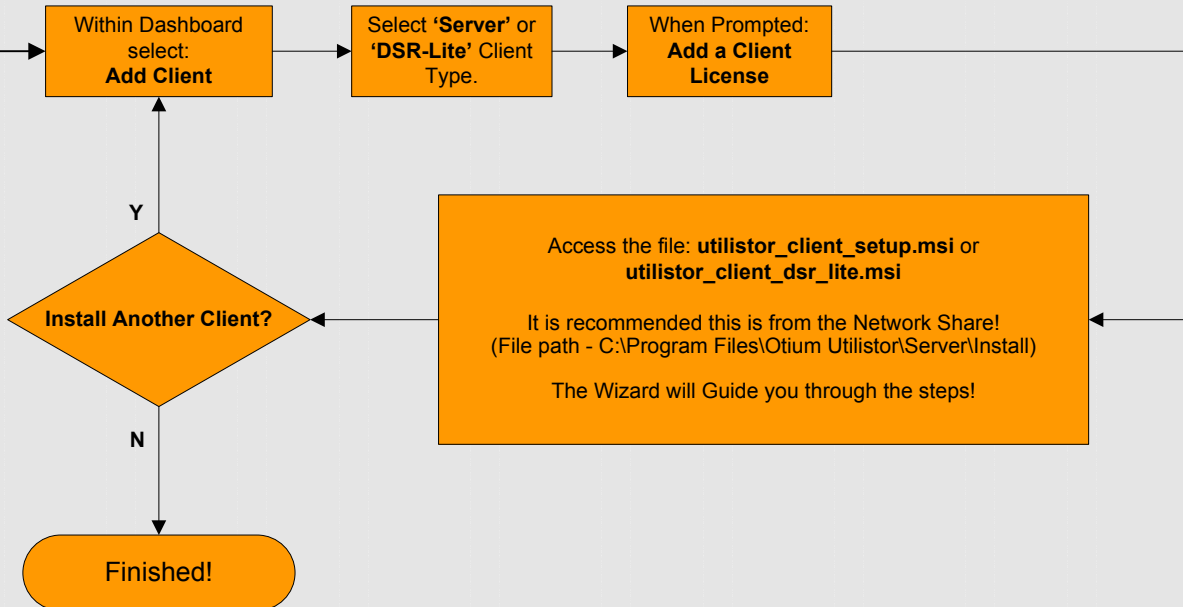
Within Dashboard select: **Add Client**

Select **'Server'** or **'DSR-Lite'** Client Type.

When Prompted: **Add a Client License**

Y

Install Another Client?

Access the file: **utilistor_client_setup.msi** or **utilistor_client_dsr_lite.msi**

It is recommended this is from the Network Share! (File path - C:\Program Files\Otium Utilistor\Server\Install)

The Wizard will Guide you through the steps!

N

Finished!